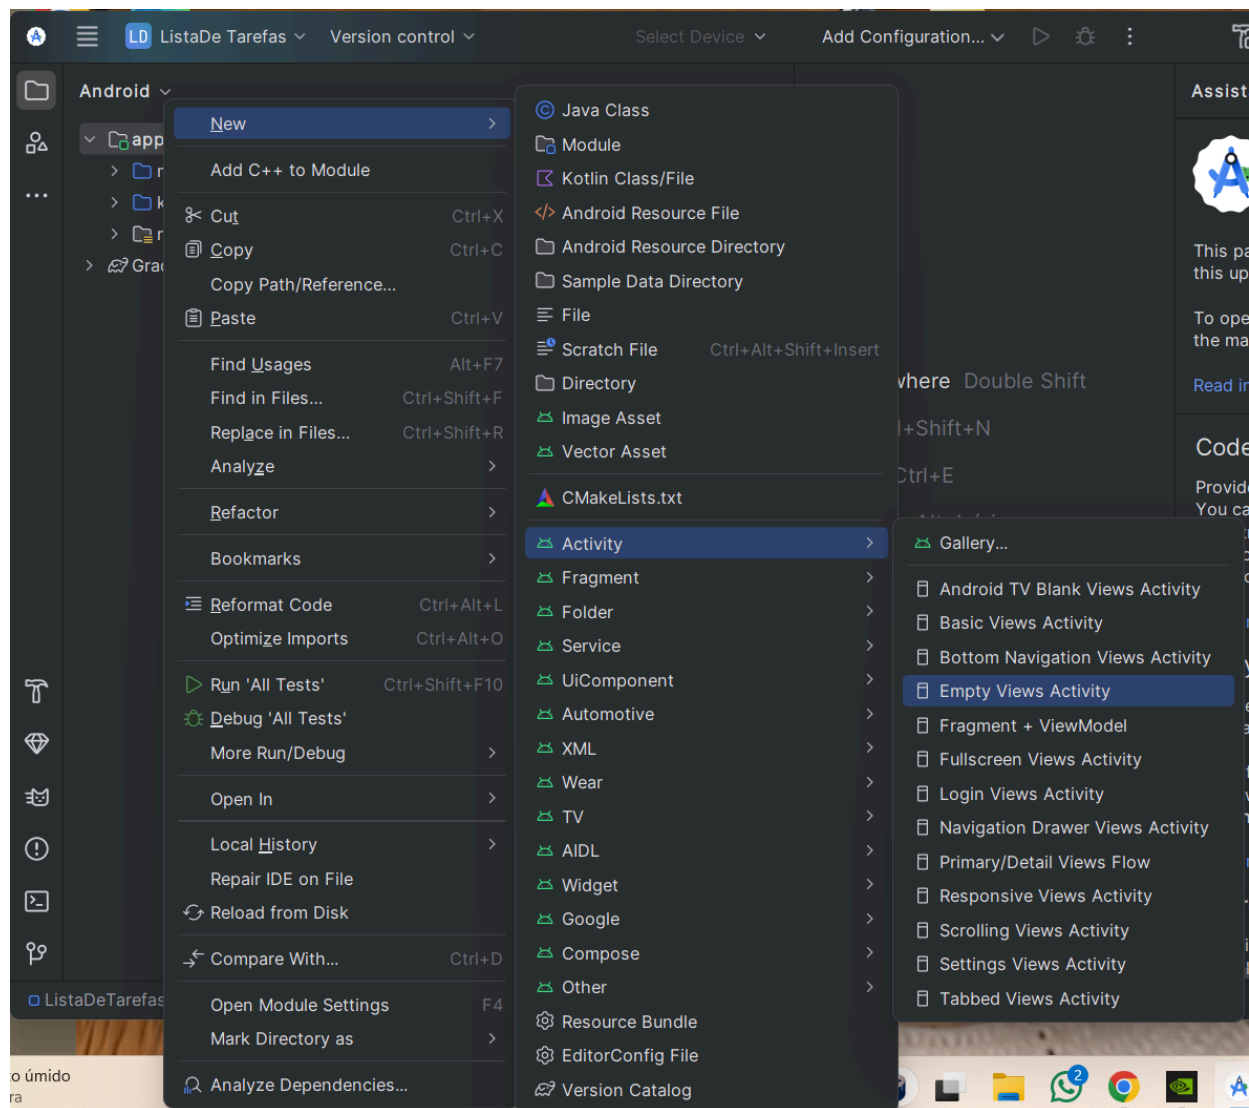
LD ListaDe Tarefas Version control Select Device Add Configuration...

Android

app

Grad

ListaDeTarefas

New
Add C++ to Module
Cut Ctrl+X
Copy Ctrl+C
Copy Path/Reference...
Paste Ctrl+V
Find Usages Alt+F7
Find in Files... Ctrl+Shift+F
Replace in Files... Ctrl+Shift+R
Analyze
Refactor
Bookmarks
Reformat Code Ctrl+Alt+L
Optimize Imports Ctrl+Alt+O
Run 'All Tests' Ctrl+Shift+F10
Debug 'All Tests'
More Run/Debug
Open In
Local History
Repair IDE on File
Reload from Disk
Compare With... Ctrl+D
Open Module Settings F4
Mark Directory as
Analyze Dependencies...

Java Class
Module
Kotlin Class/File
Android Resource File
Android Resource Directory
Sample Data Directory
File
Scratch File Ctrl+Alt+Shift+Insert
Directory
Image Asset
Vector Asset
CMakeLists.txt
Activity
Fragment
Folder
Service
UiComponent
Automotive
XML
Wear
TV
AIDL
Widget
Google
Compose
Other
Resource Bundle
EditorConfig File
Version Catalog

Gallery...
Android TV Blank Views Activity
Basic Views Activity
Bottom Navigation Views Activity
Empty Views Activity
Fragment + ViewModel
Fullscreen Views Activity
Login Views Activity
Navigation Drawer Views Activity
Primary/Detail Views Flow
Responsive Views Activity
Scrolling Views Activity
Settings Views Activity
Tabbed Views Activity

where Double Shift
+Shift+N
Ctrl+E

Assist
This pa
this up
To ope
the ma
Read i
Code
Provid
You ca

o úmido
ra